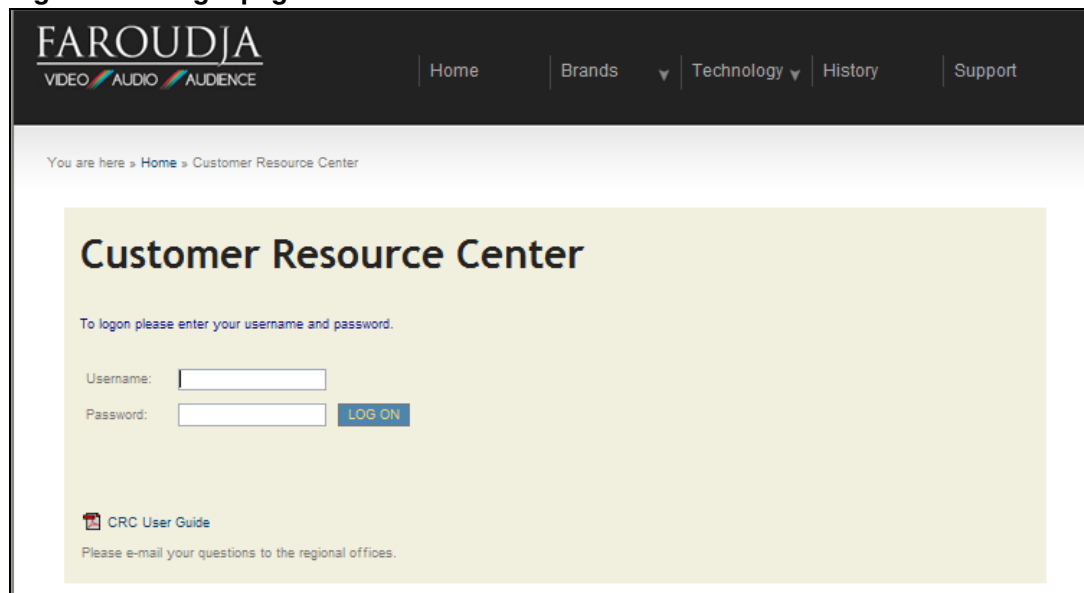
FAROUDJA
VIDEO AUDIO AUDIENCE

Home | Brands | Technology | History | Support

You are here » Home » Customer Resource Center

Customer Resource Center

To logon please enter your username and password.

Username:
Password: LOG ON

CRC User Guide

Please e-mail your questions to the regional offices.